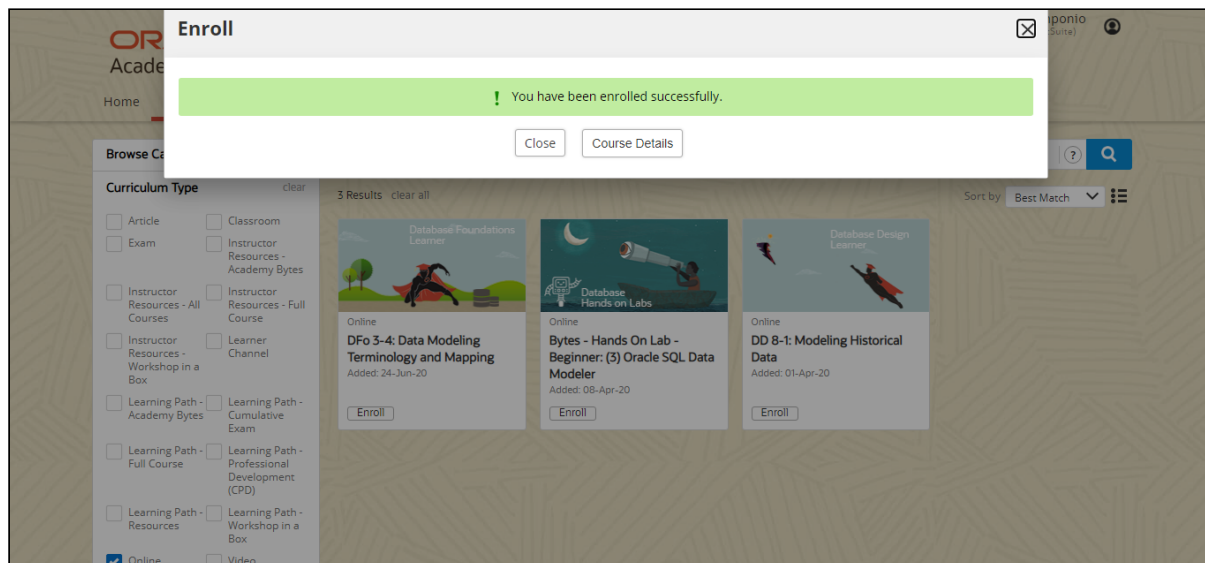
Enroll

! You have been enrolled successfully.

Close Course Details

OR
Acade
Home

nponio
Suite)

Browse Ca

Curriculum Type clear

Article
Classroom
Exam
Instructor Resources - Academy Bytes
Instructor Resources - All Courses
Instructor Resources - Full Course
Instructor Resources - Workshop in a Box
Learner Channel
Learning Path - Academy Bytes
Learning Path - Cumulative Exam
Learning Path - Full Course
Learning Path - Professional Development (CPD)
Learning Path - Resources
Learning Path - Workshop in a Box
Online
Video

3 Results clear all

Sort by Best Match

Database Foundations Learner
Online
DFo 3-4: Data Modeling Terminology and Mapping
Added: 24-Jun-20
Enroll

Database Hands on Labs
Online
Bytes - Hands On Lab - Beginner: (3) Oracle SQL Data Modeler
Added: 08-Apr-20
Enroll

Database Design Learner
Online
DD 8-1: Modeling Historical Data
Added: 01-Apr-20
Enroll